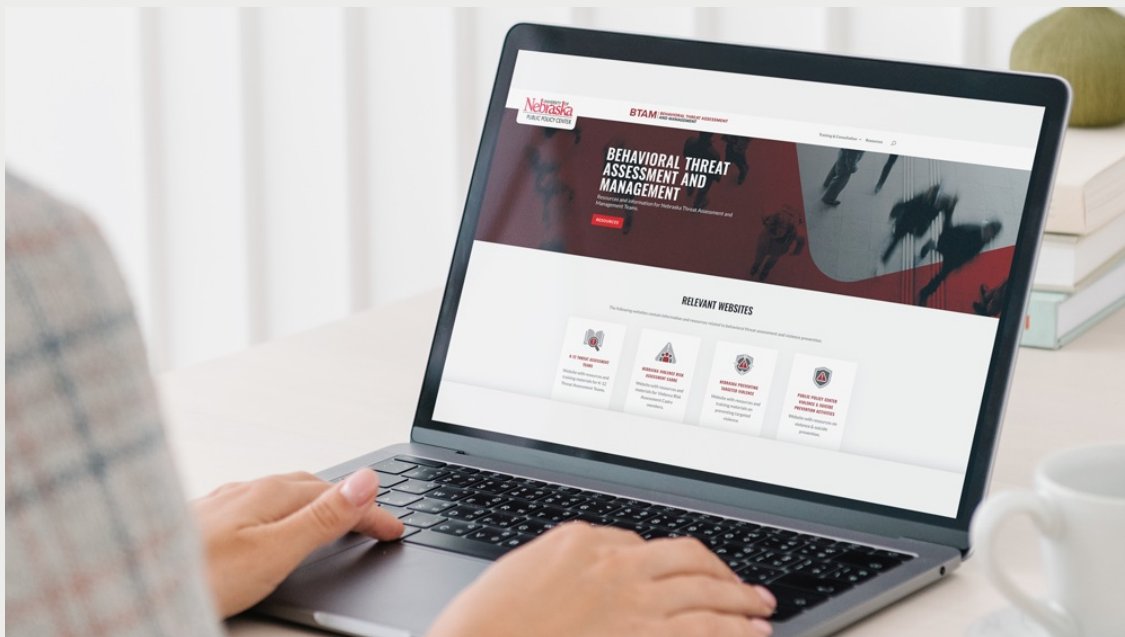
Nebraska
PUBLIC POLICY CENTER

BTAM | BEHAVIORAL THREAT ASSESSMENT AND MANAGEMENT

Training & Consultation Resources

BEHAVIORAL THREAT ASSESSMENT AND MANAGEMENT

Resources and information for Nebraska Threat Assessment and Management Teams.

RESOURCES

RELEVANT WEBSITES

The following websites contain information and resources related to behavioral threat assessment and violence prevention.

K-12 THREAT ASSESSMENT TEAMS

Website with resources and training materials for K-12 Threat Assessment Teams.

WORKING VIOLENCE RISK ASSESSMENT CADRE

Website with resources and materials for Violence Risk Assessment Cadre members.

WORKING PREVENTING TARGETED VIOLENCE

Website with resources and training materials on preventing targeted violence.

PUBLIC POLICY CENTER VIOLENCE & SUICIDE PREVENTION ACTIVITIES

Website with resources on violence & suicide prevention.